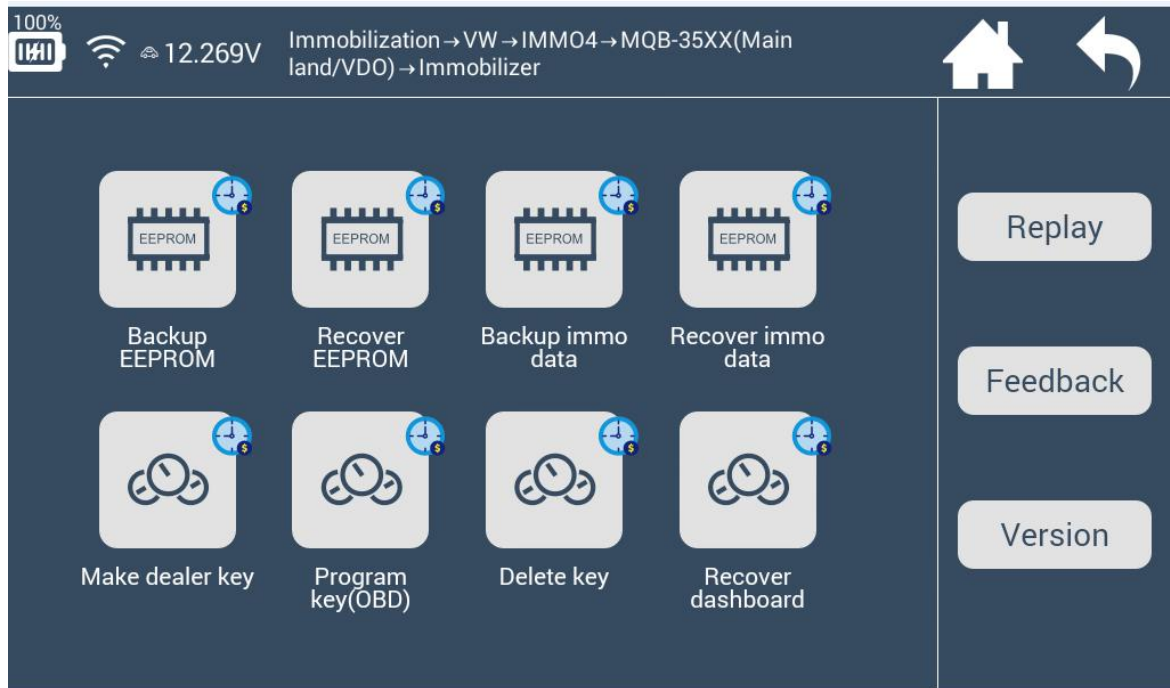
100%

12.269V

Immobilization→VW→IMMO4→MQB-35XX(Main land/VDO)→Immobilizer

EEPROM

Backup EEPROM

EEPROM

Recover EEPROM

EEPROM

Backup immo data

EEPROM

Recover immo data

Make dealer key

Program key(OBD)

Delete key

Recover dashboard

Replay

Feedback

Version